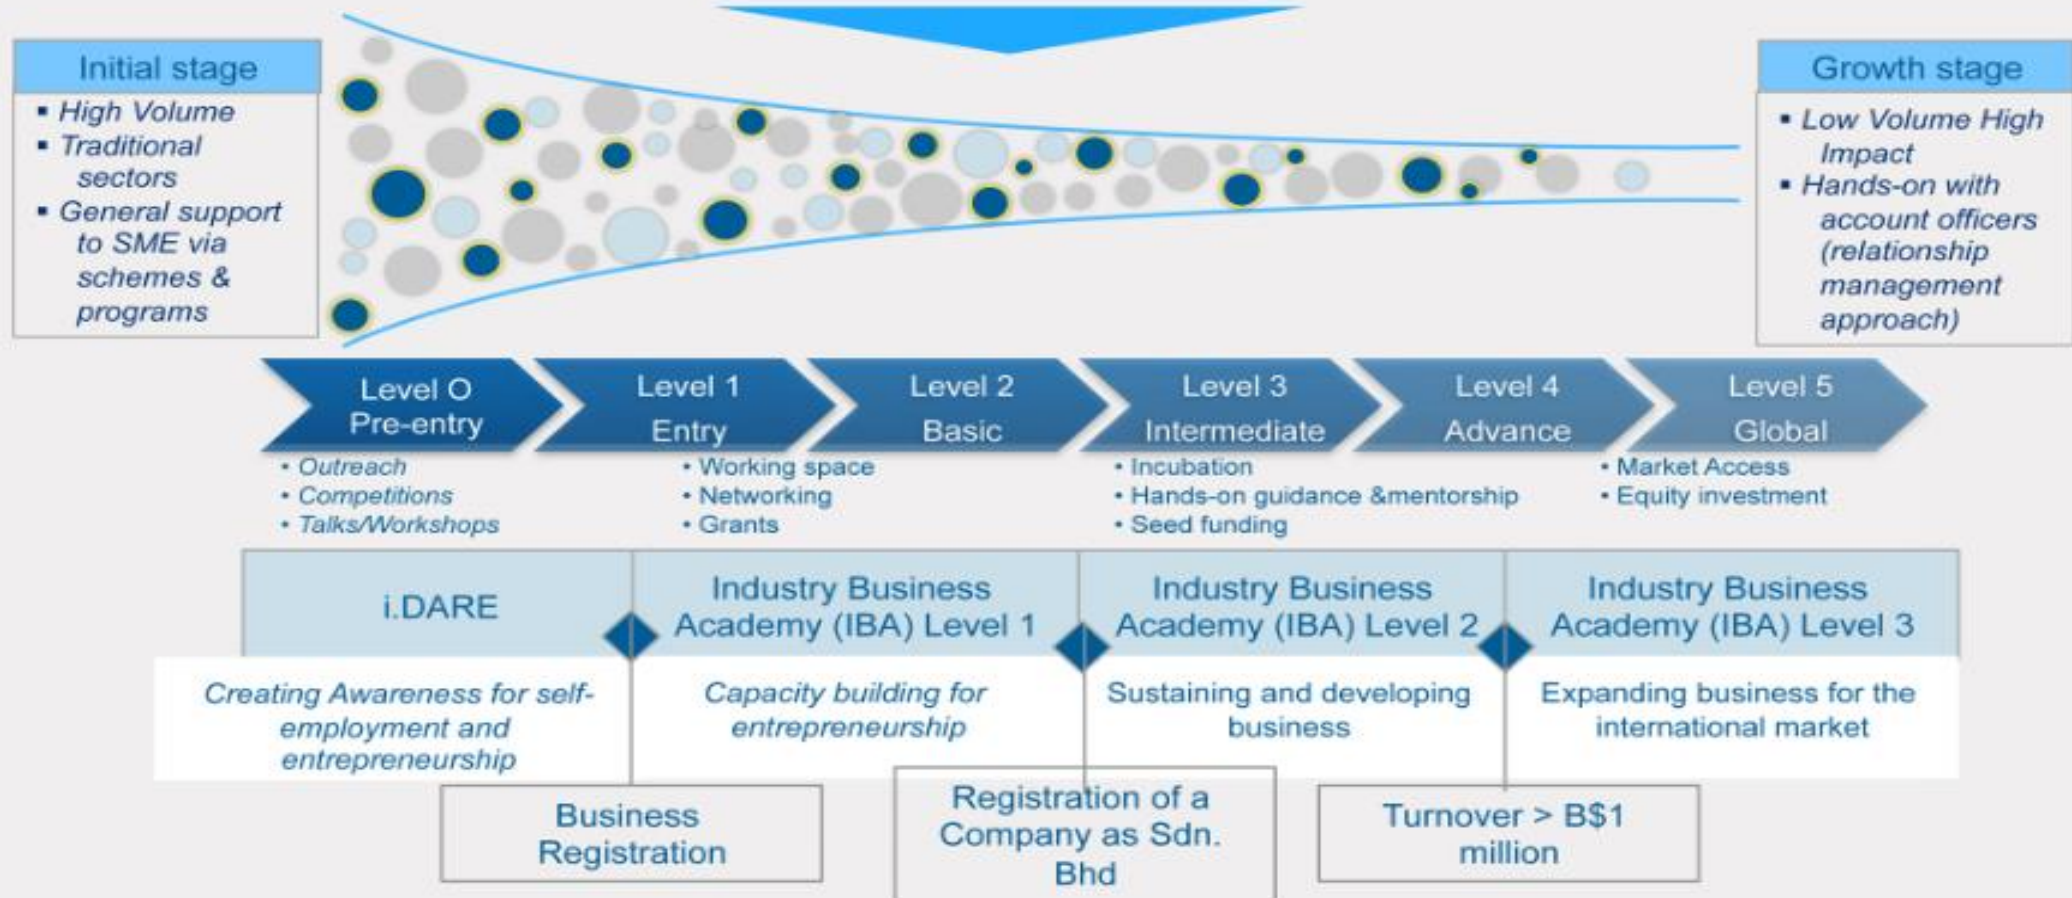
Initial stage
- High Volume
- Traditional sectors
- General support to SME via schemes & programs

Growth stage
- Low Volume High Impact
- Hands-on with account officers (relationship management approach)

Level O Pre-entry

Level 1 Entry

Level 2 Basic

Level 3 Intermediate

Level 4 Advance

Level 5 Global

• Outreach
• Competitions
• Talks/Workshops

• Working space
• Networking
• Grants

• Incubation
• Hands-on guidance &mentorship
• Seed funding

• Market Access
• Equity investment

i.DARE

Industry Business Academy (IBA) Level 1

Industry Business Academy (IBA) Level 2

Industry Business Academy (IBA) Level 3

Creating Awareness for self-employment and entrepreneurship

Capacity building for entrepreneurship

Sustaining and developing business

Expanding business for the international market

Business Registration

Registration of a Company as Sdn. Bhd

Turnover > B$1 million